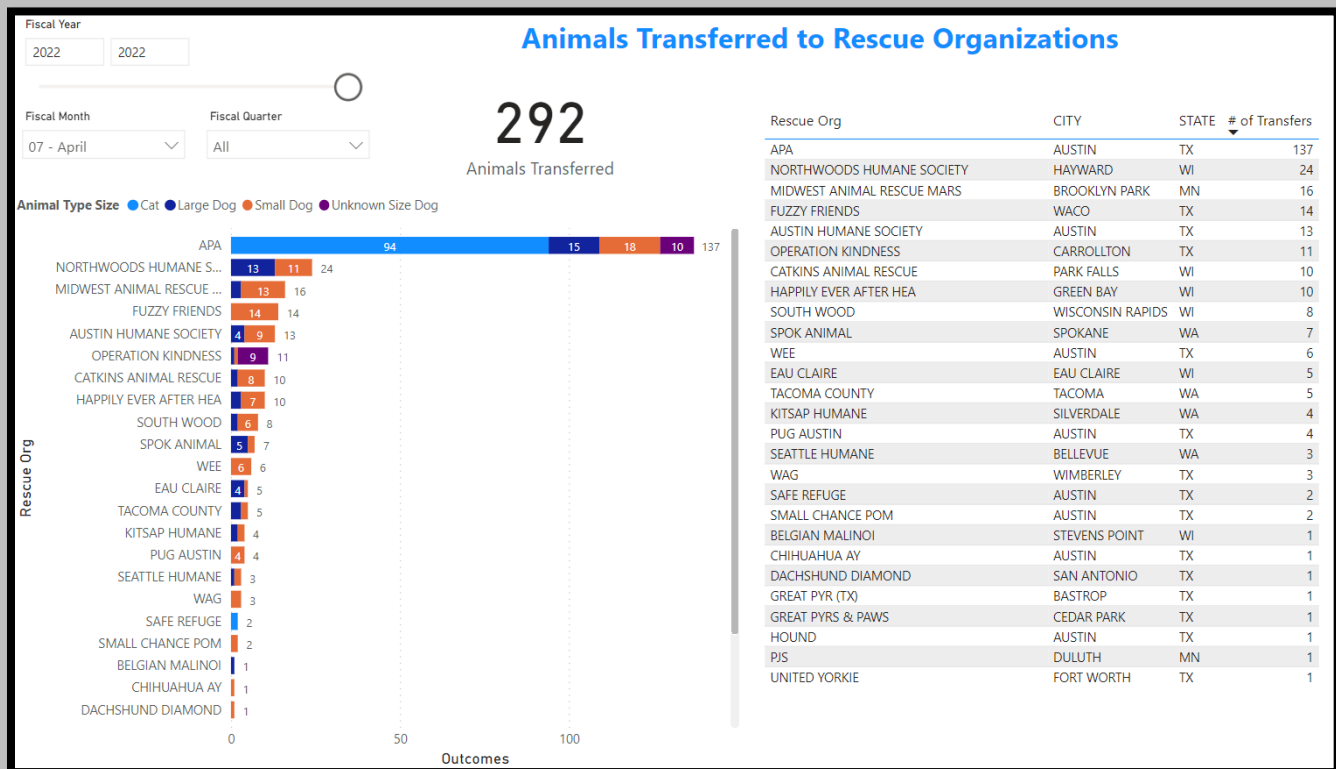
Fiscal Year
2022 2022

Animals Transferred to Rescue Organizations

Fiscal Month
07 - April

Fiscal Quarter
All

292
Animals Transferred

Animal Type Size ● Cat ● Large Dog ● Small Dog ● Unknown Size Dog

Rescue Org

APA 94 15 18 10 137
NORTHWOODS HUMANE S... 13 11 24
MIDWEST ANIMAL RESCUE ... 13 16
FUZZY FRIENDS 14 14
AUSTIN HUMANE SOCIETY 4 9 13
OPERATION KINDNESS 9 11
CATKINS ANIMAL RESCUE 8 10
HAPPILY EVER AFTER HEA 7 10
SOUTH WOOD 6 8
SPOK ANIMAL 5 7
WEE 6 6
EAU CLAIRE 4 5
TACOMA COUNTY 5
KITSAP HUMANE 4
PUG AUSTIN 4 4
SEATTLE HUMANE 3
WAG 3
SAFE REFUGE 2
SMALL CHANCE POM 2
BELGIAN MALINOI 1
CHIHUAHUA AY 1
DACHSHUND DIAMOND 1

0 50 100
Outcomes

| Rescue Org | CITY | STATE | # of Transfers |
|---|---|---|---|
| APA | AUSTIN | TX | 137 |
| NORTHWOODS HUMANE SOCIETY | HAYWARD | WI | 24 |
| MIDWEST ANIMAL RESCUE MARS | BROOKLYN PARK | MN | 16 |
| FUZZY FRIENDS | WACO | TX | 14 |
| AUSTIN HUMANE SOCIETY | AUSTIN | TX | 13 |
| OPERATION KINDNESS | CARROLLTON | TX | 11 |
| CATKINS ANIMAL RESCUE | PARK FALLS | WI | 10 |
| HAPPILY EVER AFTER HEA | GREEN BAY | WI | 10 |
| SOUTH WOOD | WISCONSIN RAPIDS | WI | 8 |
| SPOK ANIMAL | SPOKANE | WA | 7 |
| WEE | AUSTIN | TX | 6 |
| EAU CLAIRE | EAU CLAIRE | WI | 5 |
| TACOMA COUNTY | TACOMA | WA | 5 |
| KITSAP HUMANE | SILVERDALE | WA | 4 |
| PUG AUSTIN | AUSTIN | TX | 4 |
| SEATTLE HUMANE | BELLEVUE | WA | 3 |
| WAG | WIMBERLEY | TX | 3 |
| SAFE REFUGE | AUSTIN | TX | 2 |
| SMALL CHANCE POM | AUSTIN | TX | 2 |
| BELGIAN MALINOI | STEVENS POINT | WI | 1 |
| CHIHUAHUA AY | AUSTIN | TX | 1 |
| DACHSHUND DIAMOND | SAN ANTONIO | TX | 1 |
| GREAT PYR (TX) | BASTROP | TX | 1 |
| GREAT PYRS & PAWS | CEDAR PARK | TX | 1 |
| HOUND | AUSTIN | TX | 1 |
| PJS | DULUTH | MN | 1 |
| UNITED YORKIE | FORT WORTH | TX | 1 |